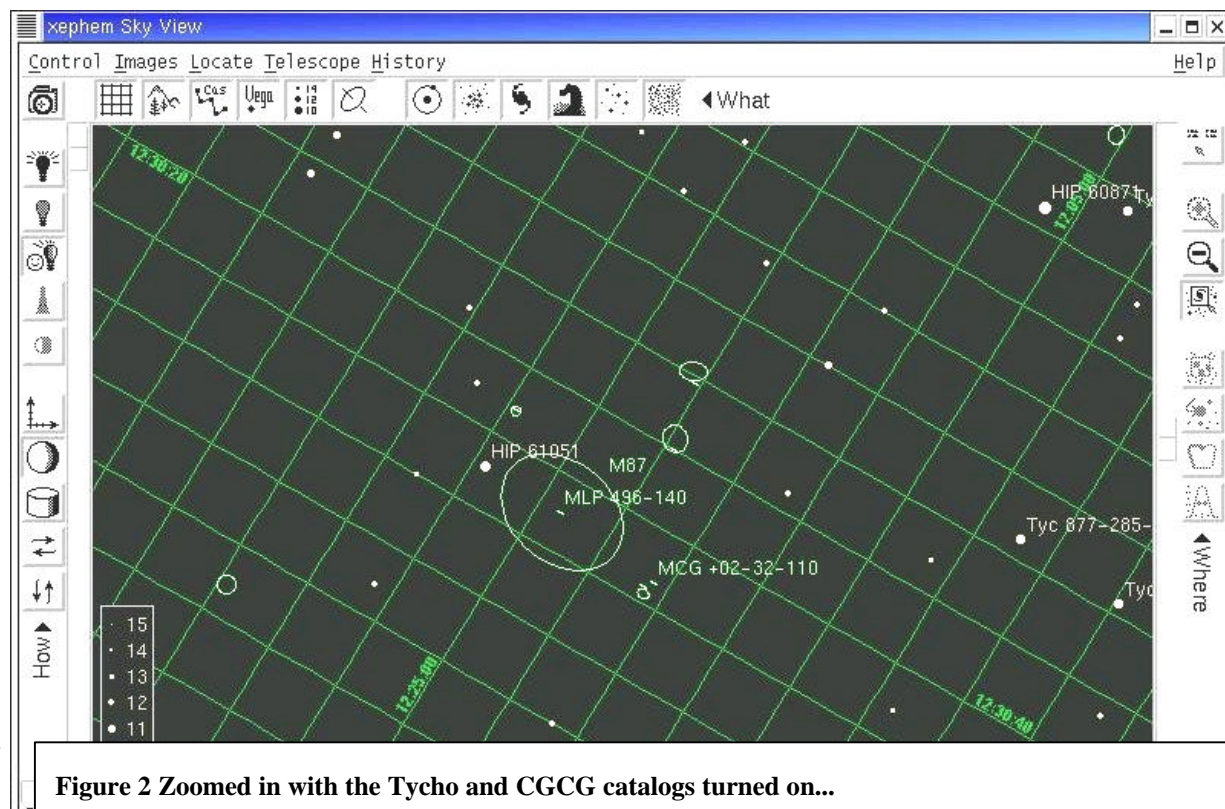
xephem Sky View

Control Images Locate Telescope History

Help

Cas

Vega

14 12 10

◀What

12:30:20

HIP 60871

Ty

12:0

HIP 61051

M87

MLP 496-140

MCG +02-32-110

Tyc 877-285-

Tyc

◀Where

How ▶

15
14
13
12
11

12:25:00

12:30:40

Figure 2 Zoomed in with the Tycho and CGCG catalogs turned on...